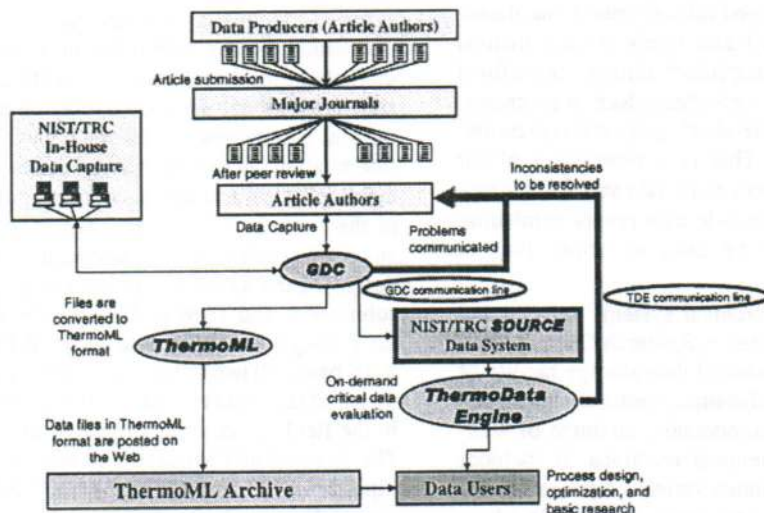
Data Producers (Article Authors)

Article submission

Major Journals

NIST/TRC In-House Data Capture

After peer review

Inconsistencies to be resolved

Article Authors

Data Capture

Problems communicated

GDC

GDC communication line

TDE communication line

Files are converted to ThermoML format

ThermoML

NIST/TRC SOURCE Data System

On-demand critical data evaluation

ThermoData Engine

Data files in ThermoML format are posted on the Web

ThermoML Archive

Data Users

Process design, optimization, and basic research